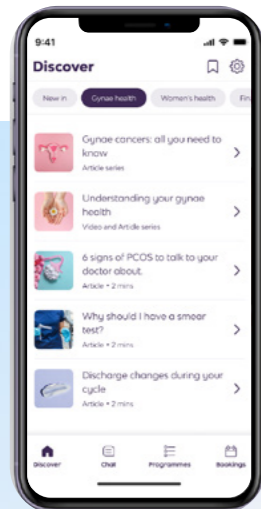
9:41

Discover

New in
Gynae health
Women's health
Fi

Gynae cancers: all you need to know
Article series

Understanding your gynae health
Video and Article series

6 signs of PCOS to talk to your doctor about.
Article • 2 mins

Why should I have a smear test?
Article • 2 mins

Discharge changes during your cycle
Article • 2 mins

Discover
Chat
Programmes
Bookings